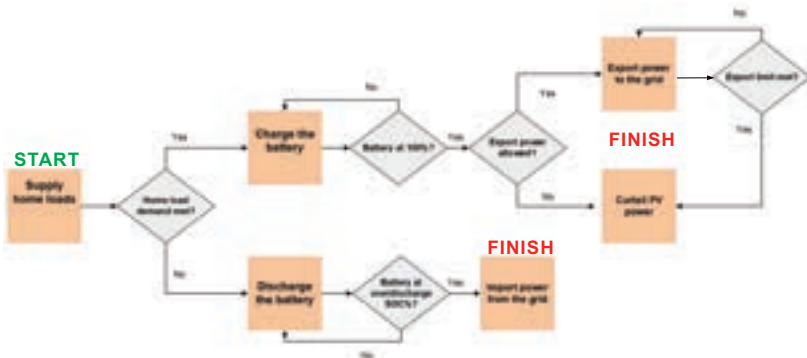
START

Supply home loads

Home load demand met?

Yes

Charge the battery

No

Battery at 100%?

Yes

Export power allowed?

Yes

Export power to the grid

Export limit met?

No

Yes

FINISH

No

Curtail PV power

No

Discharge the battery

Battery at overdischarge SOC%?

No

Yes

FINISH

Import power from the grid